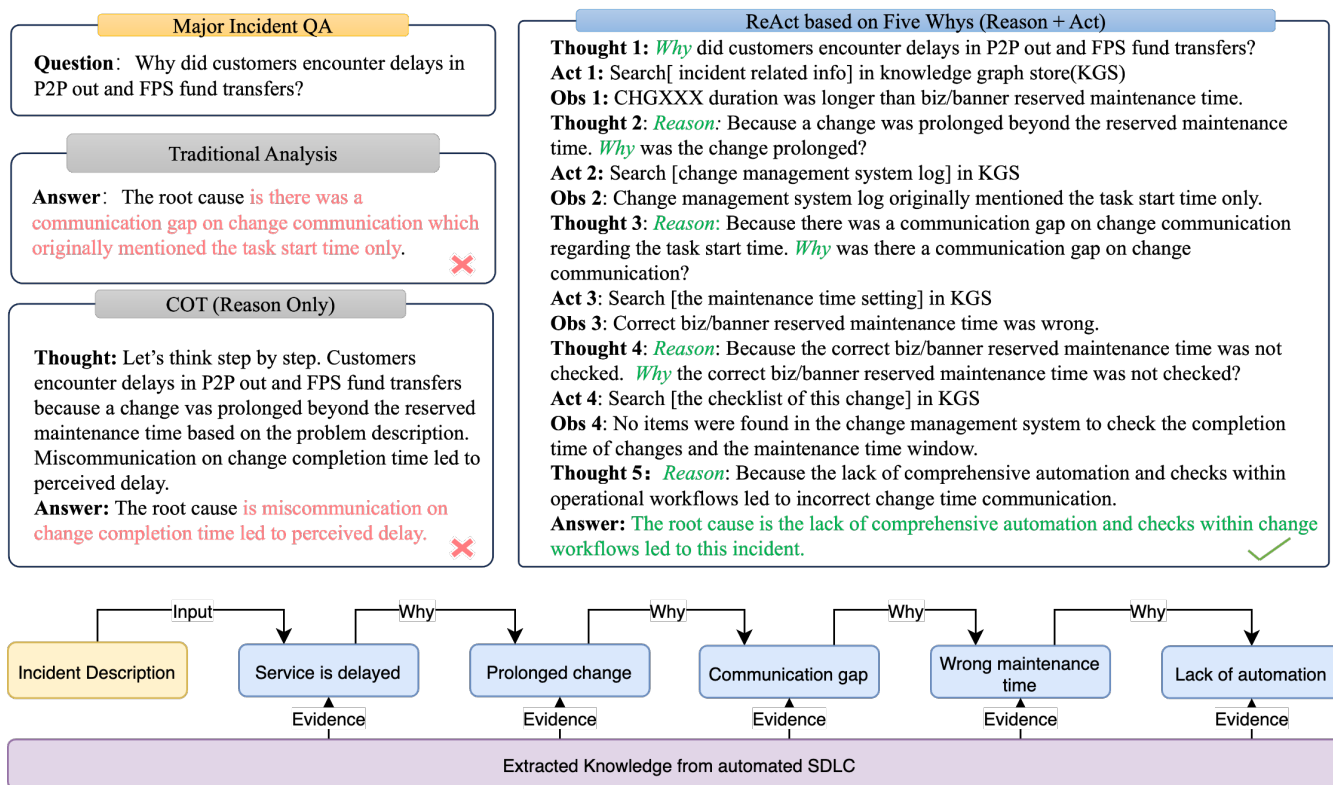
Major Incident QA

**Question**: Why did customers encounter delays in P2P out and FPS fund transfers?

Traditional Analysis

**Answer**: The root cause is there was a communication gap on change communication which originally mentioned the task start time only.

COT (Reason Only)

**Thought:** Let's think step by step. Customers encounter delays in P2P out and FPS fund transfers because a change vas prolonged beyond the reserved maintenance time based on the problem description. Miscommunication on change completion time led to perceived delay.
**Answer:** The root cause is miscommunication on change completion time led to perceived delay.

ReAct based on Five Whys (Reason + Act)

**Thought 1:** Why did customers encounter delays in P2P out and FPS fund transfers?
**Act 1:** Search[ incident related info] in knowledge graph store(KGS)
**Obs 1:** CHGXXX duration was longer than biz/banner reserved maintenance time.
**Thought 2**: Reason: Because a change was prolonged beyond the reserved maintenance time. Why was the change prolonged?
**Act 2:** Search [change management system log] in KGS
**Obs 2**: Change management system log originally mentioned the task start time only.
**Thought 3**: Reason: Because there was a communication gap on change communication regarding the task start time. Why was there a communication gap on change communication?
**Act 3**: Search [the maintenance time setting] in KGS
**Obs 3**: Correct biz/banner reserved maintenance time was wrong.
**Thought 4**: Reason: Because the correct biz/banner reserved maintenance time was not checked. Why the correct biz/banner reserved maintenance time was not checked?
**Act 4**: Search [the checklist of this change] in KGS
**Obs 4**: No items were found in the change management system to check the completion time of changes and the maintenance time window.
**Thought 5**: Reason: Because the lack of comprehensive automation and checks within operational workflows led to incorrect change time communication.
**Answer:** The root cause is the lack of comprehensive automation and checks within change workflows led to this incident.

Input
Why
Why
Why
Why
Incident Description
Service is delayed
Prolonged change
Communication gap
Wrong maintenance time
Lack of automation
Evidence
Evidence
Evidence
Evidence
Evidence
Extracted Knowledge from automated SDLC